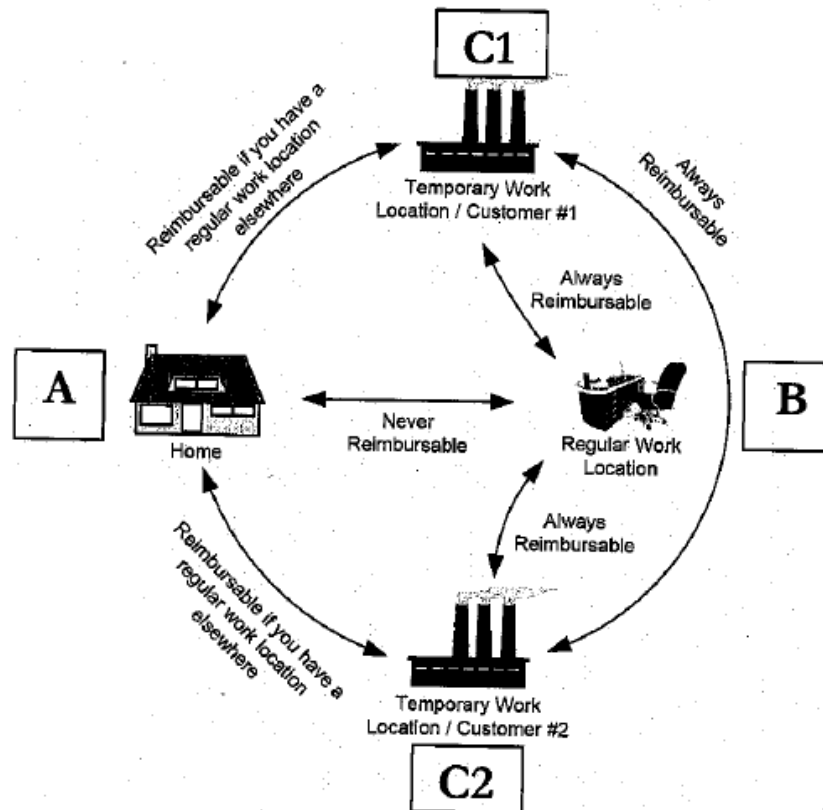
C1

Temporary Work Location / Customer #1

Reimbursable if you have a regular work location elsewhere

Always Reimbursable

Always Reimbursable

A

Home

Never Reimbursable

Regular Work Location

B

Always Reimbursable

Reimbursable if you have a regular work location elsewhere

Temporary Work Location / Customer #2

C2